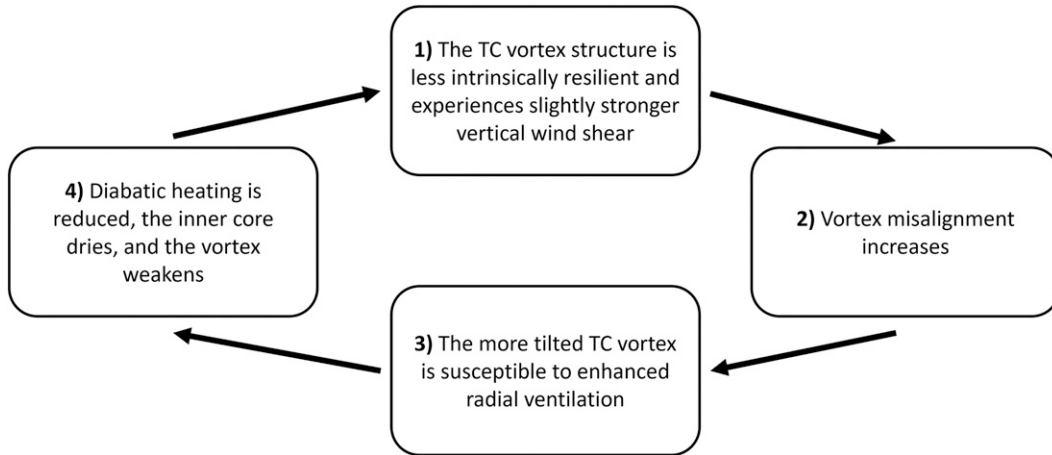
**1)** The TC vortex structure is less intrinsically resilient and experiences slightly stronger vertical wind shear

**2)** Vortex misalignment increases

**3)** The more tilted TC vortex is susceptible to enhanced radial ventilation

**4)** Diabatic heating is reduced, the inner core dries, and the vortex weakens